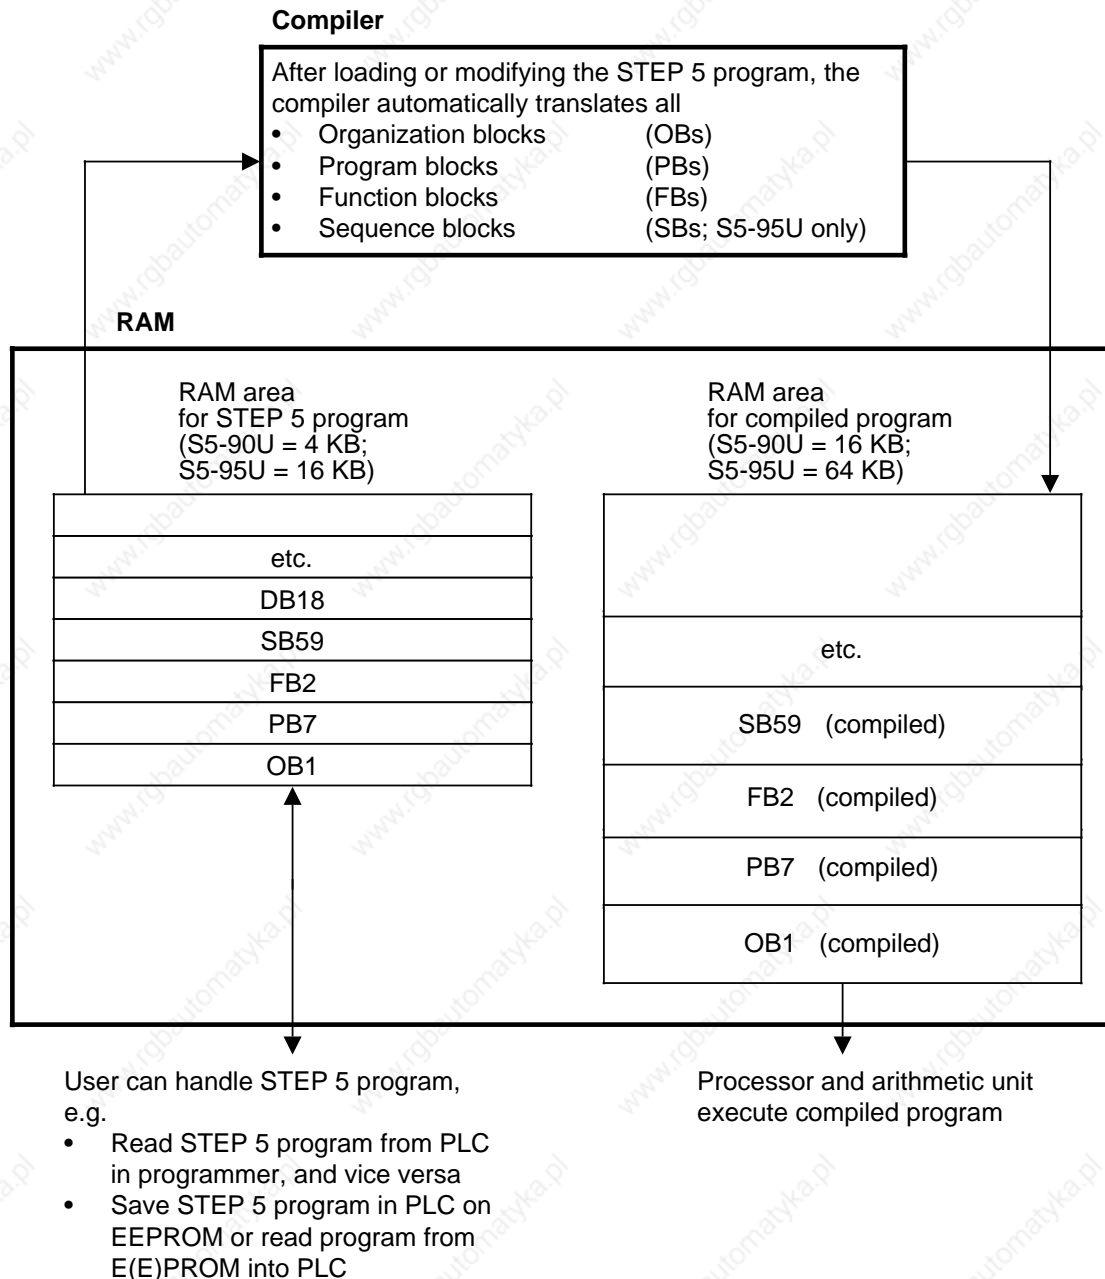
**Compiler**

After loading or modifying the STEP 5 program, the compiler automatically translates all

- Organization blocks (OBs)
- Program blocks (PBs)
- Function blocks (FBs)
- Sequence blocks (SBs; S5-95U only)

**RAM**

RAM area for STEP 5 program (S5-90U = 4 KB; S5-95U = 16 KB)

| |
|---|
| |
| etc. |
| DB18 |
| SB59 |
| FB2 |
| PB7 |
| OB1 |

RAM area for compiled program (S5-90U = 16 KB; S5-95U = 64 KB)

| |
|---|
| |
| etc. |
| SB59 (compiled) |
| FB2 (compiled) |
| PB7 (compiled) |
| OB1 (compiled) |

User can handle STEP 5 program, e.g.

- Read STEP 5 program from PLC in programmer, and vice versa
- Save STEP 5 program in PLC on EEPROM or read program from E(E)PROM into PLC

Processor and arithmetic unit execute compiled program